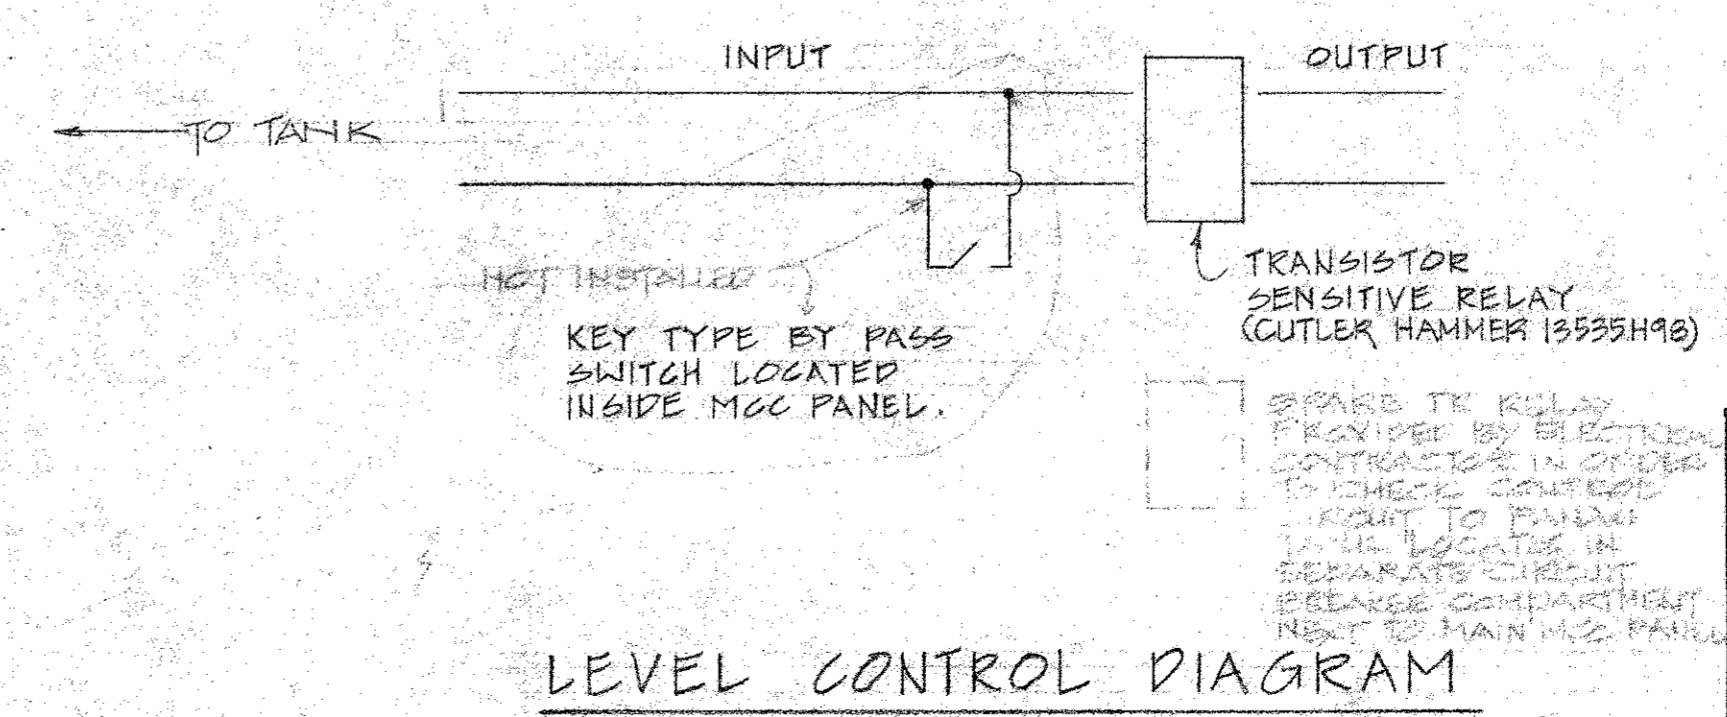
INPUT

OUTPUT

TO TANK

NOT INSTALLED

KEY TYPE BY PASS SWITCH LOCATED INSIDE MCC PANEL.

TRANSISTOR SENSITIVE RELAY (CUTLER HAMMER 13535H98)

SPARE TR RELAY PROVIDED BY ELECTRICAL CONTRACTOR IN ORDER TO CHECK CONTROL CIRCUIT TO PANEL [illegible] LOCATED IN SEPARATE CIRCUIT BREAKER COMPARTMENT NEXT TO MAIN MCC PANEL

LEVEL CONTROL DIAGRAM